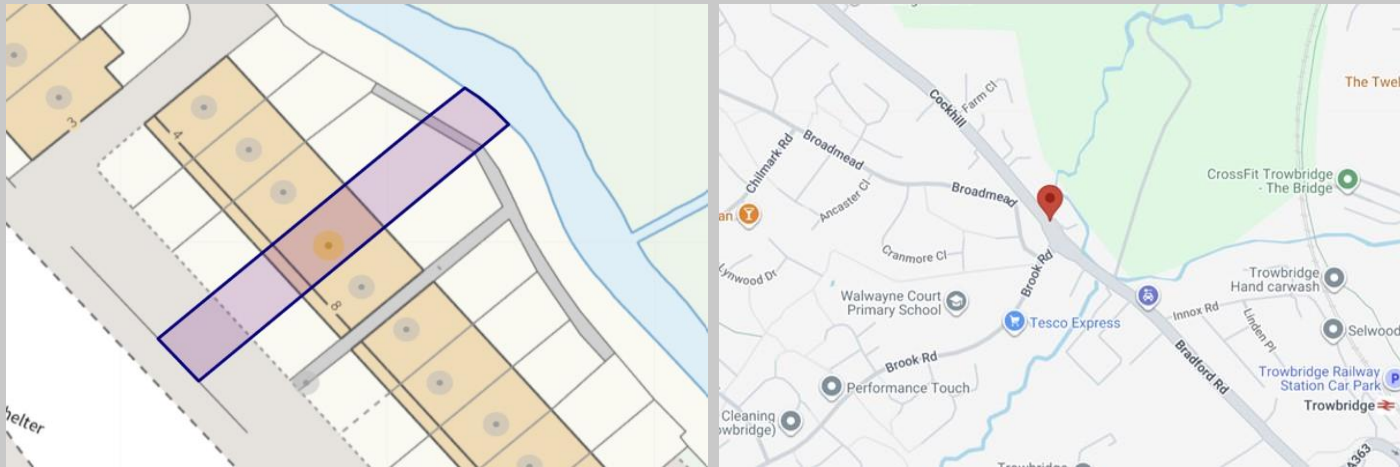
3
4
8
helter

The Twel
Cockhill
Farm Cl
Chilmark Rd
Broadmead
Ancaster Cl
Broadmead
CrossFit Trowbridge - The Bridge
an
Cranmore Cl
Brook Rd
Lynwood Dr
Walwayne Court Primary School
Trowbridge Hand carwash
Tesco Express
Innox Rd
Linden Pl
Selwoo
Brook Rd
Bradford Rd
Trowbridge Railway Station Car Park
Performance Touch
Trowbridge
Cleaning
owbridge)
A363
Trowbridge